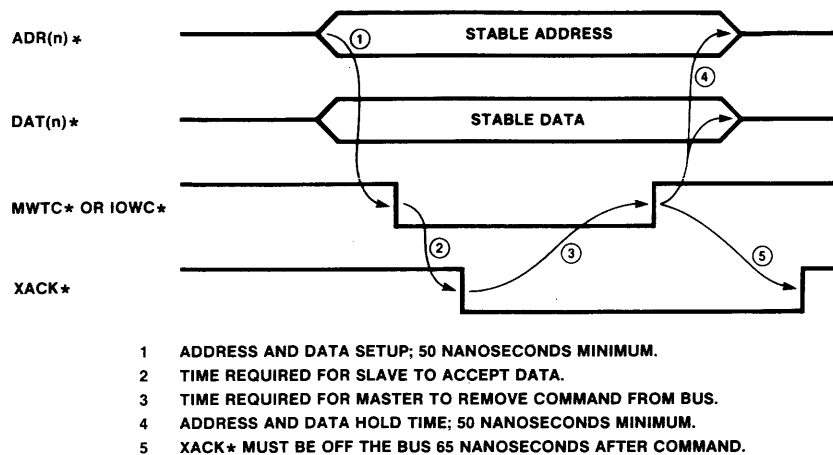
ADR(n)∗

①

STABLE ADDRESS

④

DAT(n)∗

STABLE DATA

MWTC∗ OR IOWC∗

②

③

⑤

XACK∗

1 ADDRESS AND DATA SETUP; 50 NANOSECONDS MINIMUM.
2 TIME REQUIRED FOR SLAVE TO ACCEPT DATA.
3 TIME REQUIRED FOR MASTER TO REMOVE COMMAND FROM BUS.
4 ADDRESS AND DATA HOLD TIME; 50 NANOSECONDS MINIMUM.
5 XACK∗ MUST BE OFF THE BUS 65 NANOSECONDS AFTER COMMAND.